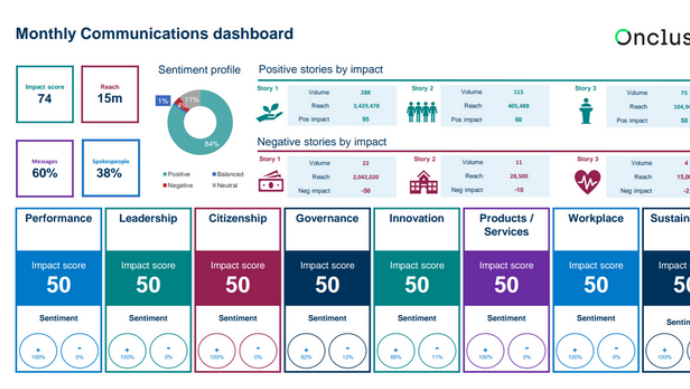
Monthly Communications dashboard

Onclus

Impact score
74

Reach
15m

Messages
60%

Spokespeople
38%

Sentiment profile

1%
4%
11%
84%

Positive
Balanced
Negative
Neutral

Positive stories by impact

| Story 1 | Volume | 288 | Story 2 | Volume | 115 | Story 3 | Volume | 75 |
|---|---|---|---|---|---|---|---|---|
| | Reach | 3,425,478 | | Reach | 405,468 | | Reach | 104,5 |
| | Pos impact | 95 | | Pos impact | 60 | | Pos impact | 50 |

Negative stories by impact

| Story 1 | Volume | 22 | Story 2 | Volume | 11 | Story 3 | Volume | 4 |
|---|---|---|---|---|---|---|---|---|
| | Reach | 2,042,020 | | Reach | 28,500 | | Reach | 15,0 |
| | Neg impact | -50 | | Neg impact | -10 | | Neg impact | -2 |

Performance
Impact score
50
Sentiment
+ 100%
- 0%

Leadership
Impact score
50
Sentiment
+ 100%
- 0%

Citizenship
Impact score
50
Sentiment
+ 100%
- 0%

Governance
Impact score
50
Sentiment
+ 82%
- 12%

Innovation
Impact score
50
Sentiment
+ 89%
- 11%

Products / Services
Impact score
50
Sentiment
+ 100%
- 0%

Workplace
Impact score
50
Sentiment
+ 100%
- 0%

Sustain
Impact
50
Se
+